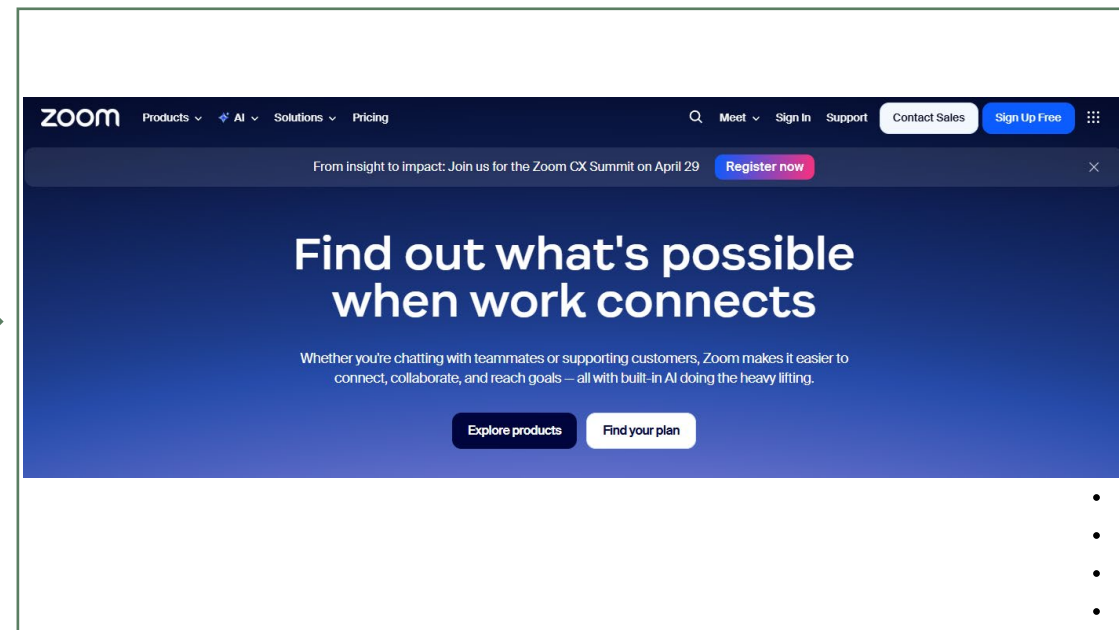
zoom Products AI Solutions Pricing Meet Sign In Support Contact Sales Sign Up Free

From insight to impact: Join us for the Zoom CX Summit on April 29 Register now

Find out what's possible when work connects

Whether you're chatting with teammates or supporting customers, Zoom makes it easier to connect, collaborate, and reach goals — all with built-in AI doing the heavy lifting.

Explore products Find your plan